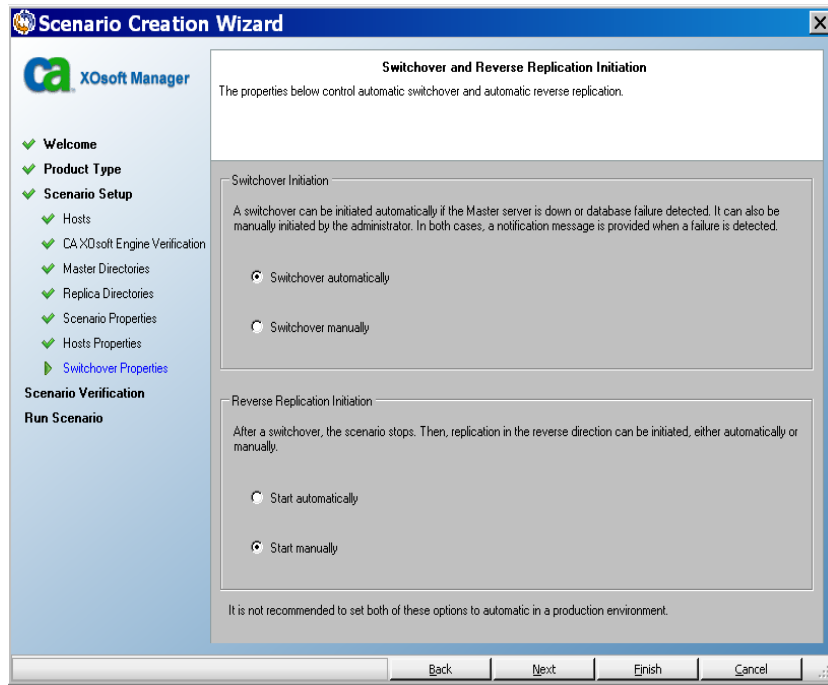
Scenario Creation Wizard

ca XOsoft Manager

Welcome
Product Type
Scenario Setup
Hosts
CA XOsoft Engine Verification
Master Directories
Replica Directories
Scenario Properties
Hosts Properties
Switchover Properties
Scenario Verification
Run Scenario

Switchover and Reverse Replication Initiation
The properties below control automatic switchover and automatic reverse replication.

Switchover Initiation
A switchover can be initiated automatically if the Master server is down or database failure detected. It can also be manually initiated by the administrator. In both cases, a notification message is provided when a failure is detected.

Switchover automatically

Switchover manually

Reverse Replication Initiation
After a switchover, the scenario stops. Then, replication in the reverse direction can be initiated, either automatically or manually.

Start automatically

Start manually

It is not recommended to set both of these options to automatic in a production environment.

Back
Next
Finish
Cancel